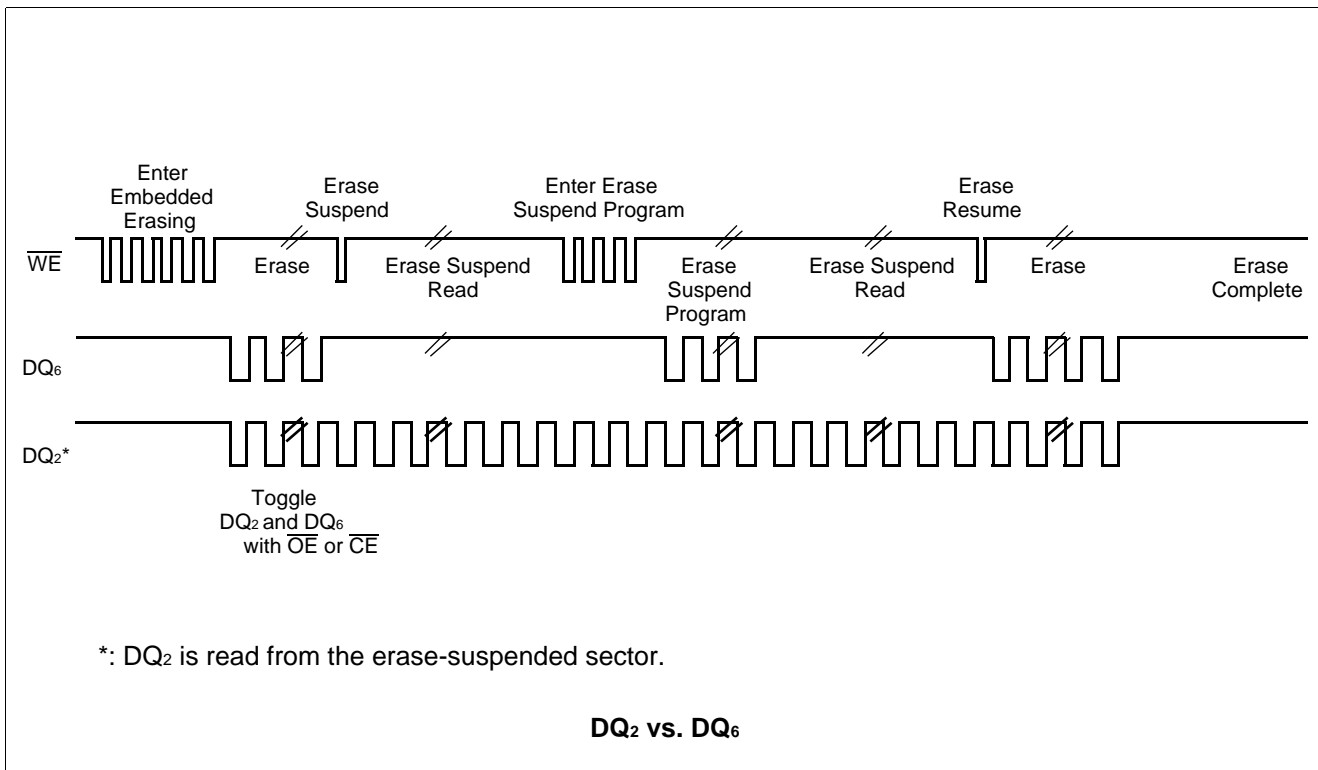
Enter Embedded Erasing

Erase Suspend

Enter Erase Suspend Program

Erase Resume

$\overline{WE}$

Erase

Erase Suspend Read

Erase Suspend Program

Erase Suspend Read

Erase

Erase Complete

$DQ_6$

$DQ_2$*

Toggle $DQ_2$ and $DQ_6$ with $\overline{OE}$ or $\overline{CE}$

*: $DQ_2$ is read from the erase-suspended sector.

**$DQ_2$ vs. $DQ_6$**